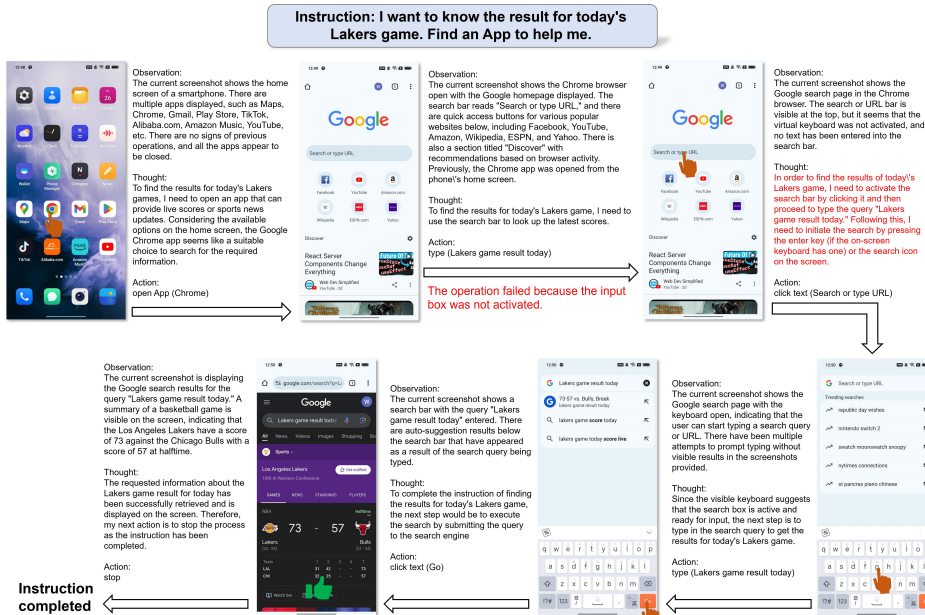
Instruction: I want to know the result for today's Lakers game. Find an App to help me.

Observation:
The current screenshot shows the home screen of a smartphone. There are multiple apps displayed, such as Maps, Chrome, Gmail, Play Store, TikTok, Alibaba.com, Amazon Music, YouTube, etc. There are no signs of previous operations, and all the apps appear to be closed.

Thought:
To find the results for today's Lakers games, I need to open an app that can provide live scores or sports news updates. Considering the available options on the home screen, the Google Chrome app seems like a suitable choice to search for the required information.

Action:
open App (Chrome)

Google

Search or type URL

Facebook YouTube Amazon.com Wikipedia ESPN.com Yahoo

Discover

React Server Components Change Everything

Web Dev Simplified

Observation:
The current screenshot shows the Chrome browser open with the Google homepage displayed. The search bar reads "Search or type URL," and there are quick access buttons for various popular websites below, including Facebook, YouTube, Amazon, Wikipedia, ESPN, and Yahoo. There is also a section titled "Discover" with recommendations based on browser activity. Previously, the Chrome app was opened from the phone\'s home screen.

Thought:
To find the results for today's Lakers game, I need to use the search bar to look up the latest scores.

Action:
type (Lakers game result today)

The operation failed because the input box was not activated.

Observation:
The current screenshot shows the Google search page in the Chrome browser. The search or URL bar is visible at the top, but it seems that the virtual keyboard was not activated, and no text has been entered into the search bar.

Thought:
In order to find the results of today\'s Lakers game, I need to activate the search bar by clicking it and then proceed to type the query "Lakers game result today." Following this, I need to initiate the search by pressing the enter key (if the on-screen keyboard has one) or the search icon on the screen.

Action:
click text (Search or type URL)

Observation:
The current screenshot is displaying the Google search results for the query "Lakers game result today." A summary of a basketball game is visible on the screen, indicating that the Los Angeles Lakers have a score of 73 against the Chicago Bulls with a score of 57 at halftime.

Thought:
The requested information about the Lakers game result for today has been successfully retrieved and is displayed on the screen. Therefore, my next action is to stop the process as the instruction has been completed.

Action:
stop

Instruction completed

google.com/search?q=L

Google

Lakers game result toda

All News Videos Images Shopping

Sports

Los Angeles Lakers
13th in Western Conference

Get notified

GAMES NEWS STANDINGS PLAYERS

NBA Halftime

73 - 57

Lakers Bulls

LAL 31 42 73
CHI 31 26 57

Observation:
The current screenshot shows a search bar with the query "Lakers game result today" entered. There are auto-suggestion results below the search bar that have appeared as a result of the search query being typed.

Thought:
To complete the instruction of finding the results for today's Lakers game, the next step would be to execute the search by submitting the query to the search engine

Action:
click text (Go)

Lakers game result today

73-57 vs. Bulls, Break
lakers game result today

lakers game score today

lakers game today score live

Observation:
The current screenshot shows the Google search page with the keyboard open, indicating that the user can start typing a search query or URL. There have been multiple attempts to prompt typing without visible results in the screenshots provided.

Thought:
Since the visible keyboard suggests that the search box is active and ready for input, the next step is to type in the search query to get the results for today's Lakers game.

Action:
type (Lakers game result today)

Search or type URL

Trending searches

republic day wishes

nintendo switch 2

swatch moonswatch snoopy

nytimes connections

st pancras piano chinese

q w e r t y u i o p
a s d f g h j k l
z x c v b n m
?!# 123